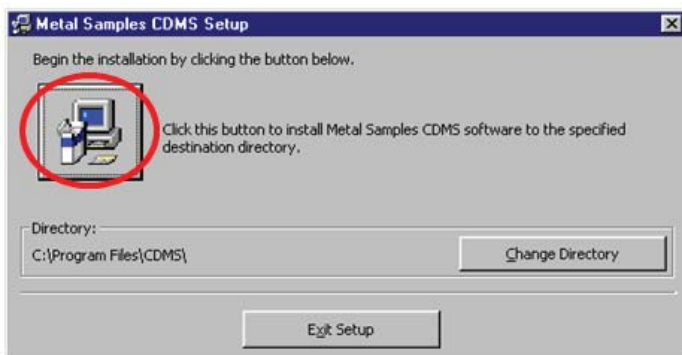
Metal Samples CDMS Setup

Begin the installation by clicking the button below.

Click this button to install Metal Samples CDMS software to the specified destination directory.

Directory:

C:\Program Files\CDMS\

Change Directory

Exit Setup